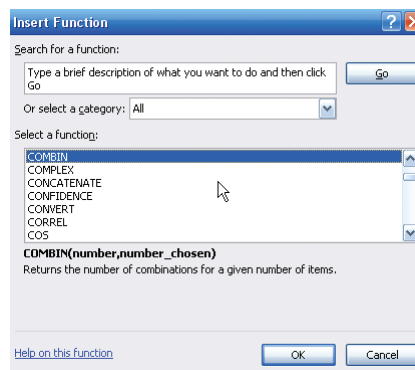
Insert Function

Search for a function:

Type a brief description of what you want to do and then click Go

Go

Or select a category: All

Select a function:

COMBIN
COMPLEX
CONCATENATE
CONFIDENCE
CONVERT
CORREL
COS

COMBIN(number,number_chosen)

Returns the number of combinations for a given number of items.

Help on this function

OK

Cancel